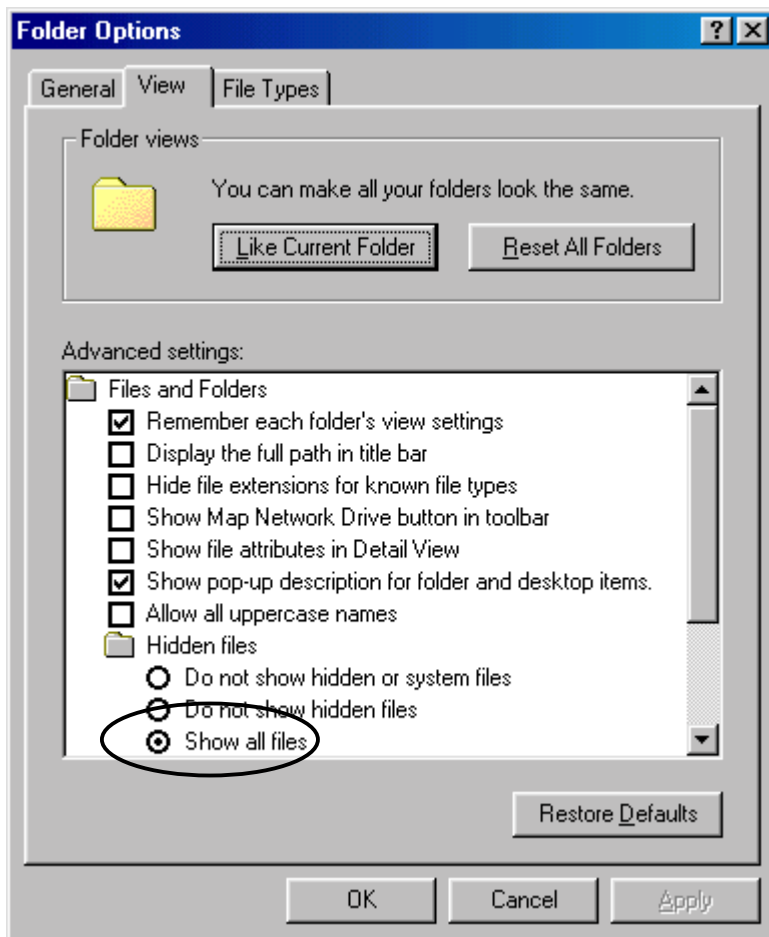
Folder Options

?

General View File Types

Folder views

You can make all your folders look the same.

Like Current Folder

Reset All Folders

Advanced settings:

Files and Folders

Remember each folder's view settings

Display the full path in title bar

Hide file extensions for known file types

Show Map Network Drive button in toolbar

Show file attributes in Detail View

Show pop-up description for folder and desktop items.

Allow all uppercase names

Hidden files

Do not show hidden or system files

Do not show hidden files

Show all files

Restore Defaults

OK

Cancel

Apply